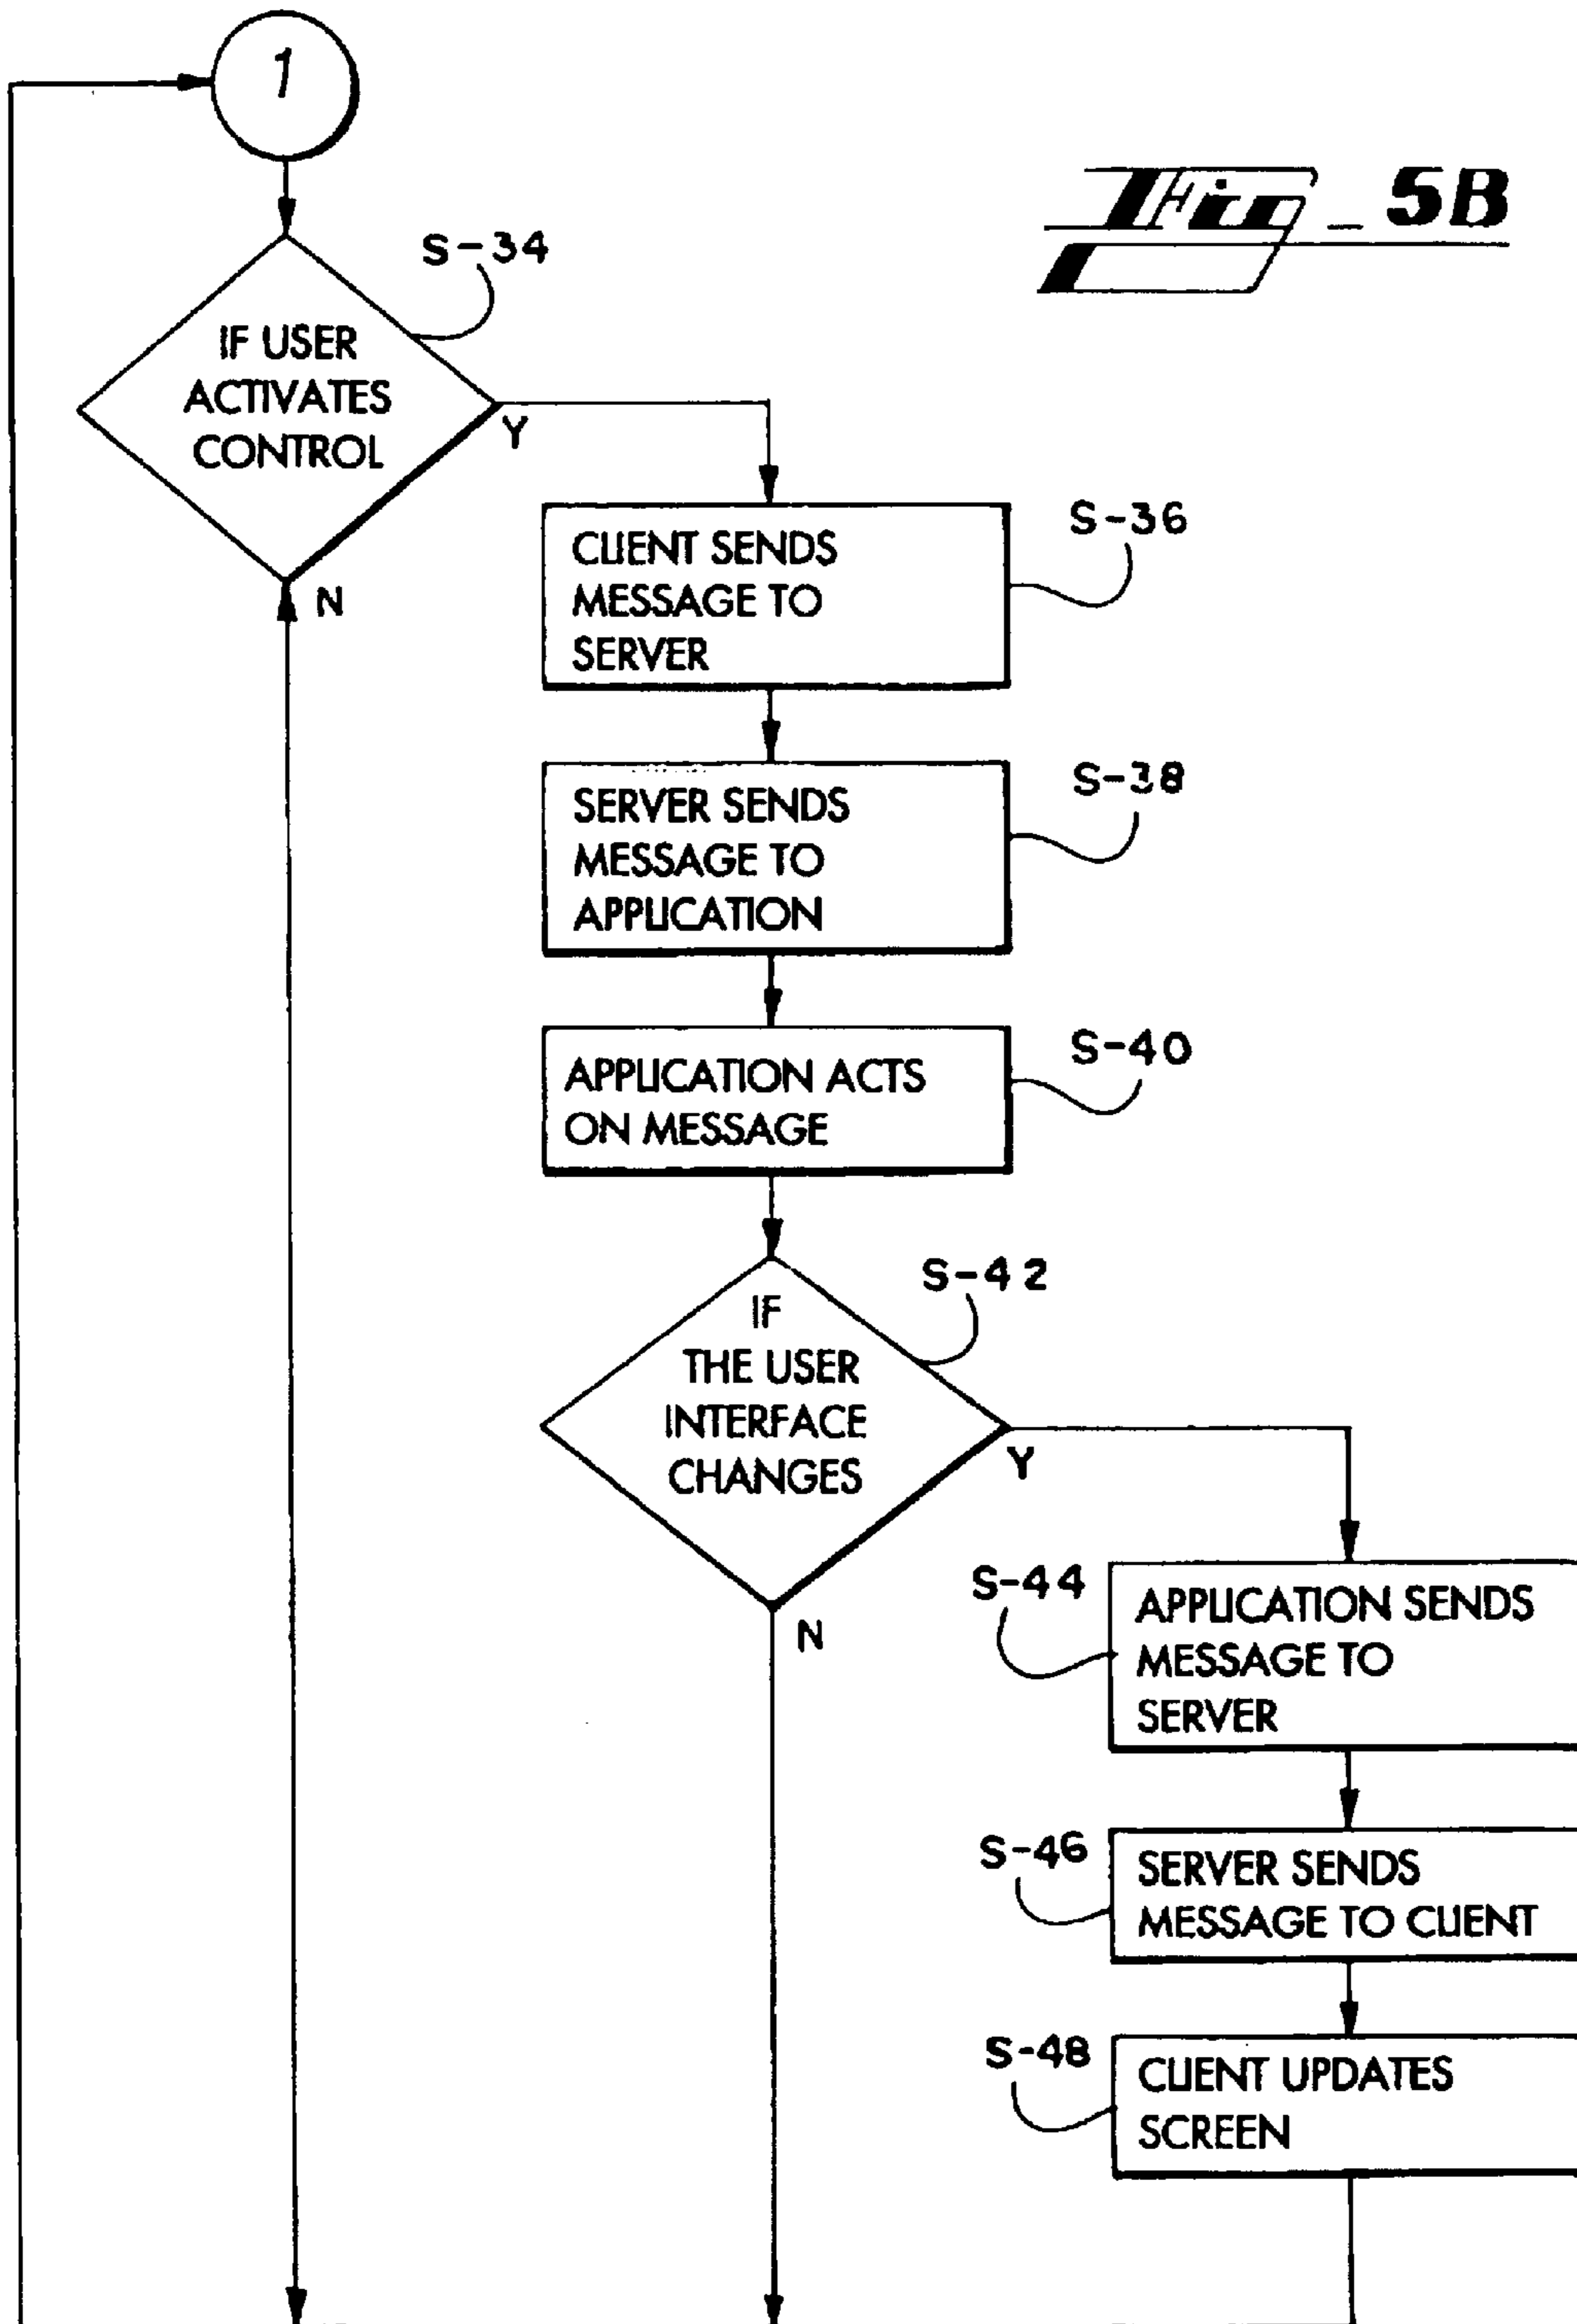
1

Fig_5B

S-34

IF USER ACTIVATES CONTROL

Y

N

CLIENT SENDS MESSAGE TO SERVER

S-36

SERVER SENDS MESSAGE TO APPLICATION

S-38

APPLICATION ACTS ON MESSAGE

S-40

S-42

IF THE USER INTERFACE CHANGES

Y

N

S-44

APPLICATION SENDS MESSAGE TO SERVER

S-46

SERVER SENDS MESSAGE TO CLIENT

S-48

CLIENT UPDATES SCREEN